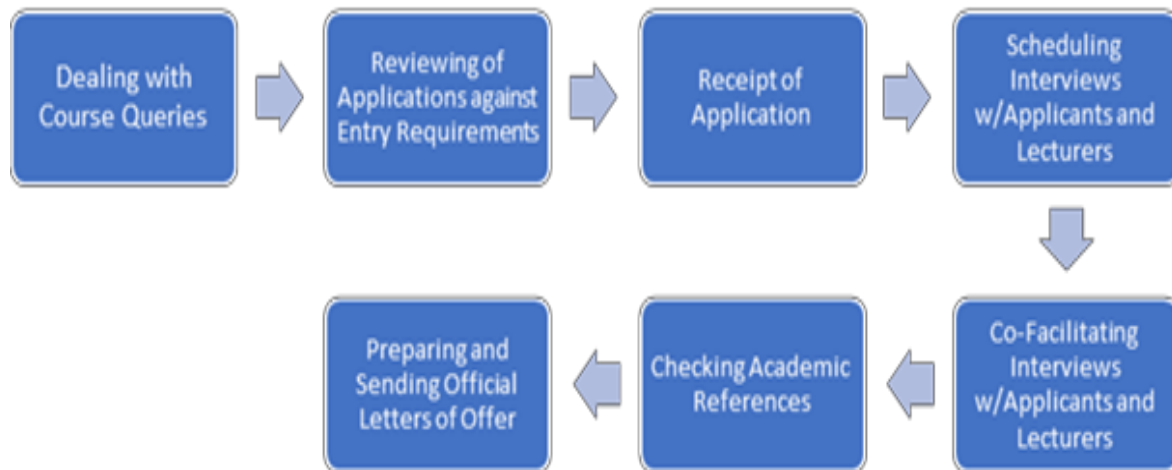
Dealing with Course Queries

Reviewing of Applications against Entry Requirements

Receipt of Application

Scheduling Interviews w/Applicants and Lecturers

Co-Facilitating Interviews w/Applicants and Lecturers

Checking Academic References

Preparing and Sending Official Letters of Offer